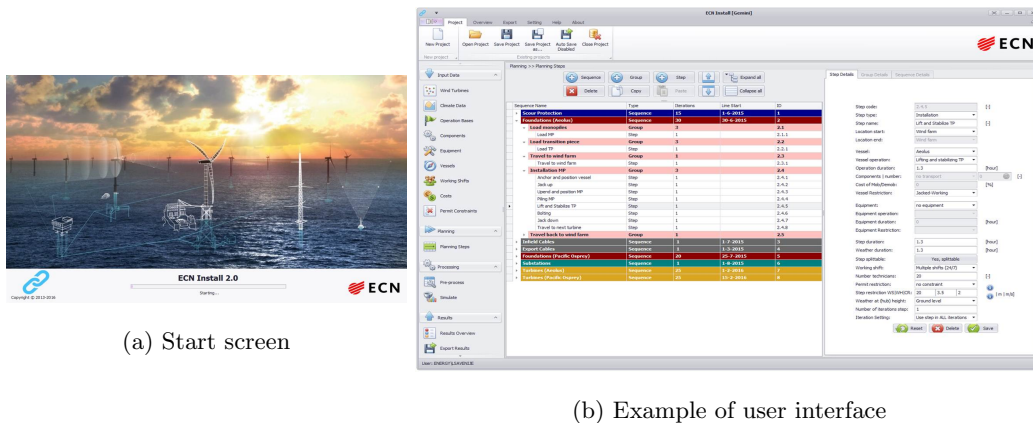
ECN Install 2.0

Starting...

ECN

Copyright © 2013-2016

(a) Start screen

ECN Install [Gemini]

Project Overview Export Setting Help About

New Project Open Project Save Project Save Project as... Auto Save Disabled Close Project

New project Existing projects

ECN

Input Data

Wind Turbines

Climate Data

Operation Bases

Components

Equipment

Vessels

Working Shifts

Costs

Permit Constraints

Planning

Planning Steps

Processing

Pre-process

Simulate

Results

Results Overview

Export Results

Planning >> Planning Steps

Sequence Group Step Expand all

Delete Copy Paste Collapse all

| Sequence Name | Type | Iterations | Line Start | ID |
|---|---|---|---|---|
| Scour Protection | Sequence | 15 | 1-6-2015 | 1 |
| Foundations (Aeolus) | Sequence | 30 | 20-6-2015 | 2 |
| Load monopiles | Group | 3 | | 2.1 |
| Load MP | Step | 1 | | 2.1.1 |
| Load transition piece | Group | 3 | | 2.2 |
| Load TP | Step | 1 | | 2.2.1 |
| Travel to wind farm | Group | 1 | | 2.3 |
| Travel to wind farm | Step | 1 | | 2.3.1 |
| Installation MP | Group | 3 | | 2.4 |
| Anchor and position vessel | Step | 1 | | 2.4.1 |
| Jack up | Step | 1 | | 2.4.2 |
| Upend and position MP | Step | 1 | | 2.4.3 |
| Piling MP | Step | 1 | | 2.4.4 |
| Lift and Stabilize TP | Step | 1 | | 2.4.5 |
| Bolting | Step | 1 | | 2.4.6 |
| Jack down | Step | 1 | | 2.4.7 |
| Travel to next turbine | Step | 1 | | 2.4.8 |
| Travel back to wind farm | Group | 1 | | 2.5 |
| Infield Cables | Sequence | 1 | 1-7-2015 | 3 |
| Export Cables | Sequence | 1 | 1-5-2015 | 4 |
| Foundations (Pacific Osprey) | Sequence | 20 | 25-7-2015 | 5 |
| Substations | Sequence | 1 | 1-8-2015 | 6 |
| Turbines (Aeolus) | Sequence | 25 | 1-3-2016 | 7 |
| Turbines (Pacific Osprey) | Sequence | 25 | 15-3-2016 | 8 |

Step Details Group Details Sequence Details

Step code: 2.4.5 [-]
Step type: Installation
Step name: Lift and Stabilize TP [-]
Location start: Wind farm
Location end: Wind farm
Vessel: Aeolus
Vessel operation: Lifting and stabilizing TP
Operation duration: 1.3 [hour]
Components | number: no transport [-]
Cost of Mob/Demob: 0 [%]
Vessel Restriction: Jacked Working
Equipment: no equipment
Equipment operation:
Equipment duration: 0 [hour]
Equipment Restriction:
Step duration: 1.3 [hour]
Weather duration: 1.3 [hour]
Step splittable: Yes, splittable
Working shifts: Multiple shifts (24/7)
Number technicians: 20 [-]
Permit restriction: no constraint
Step restriction WS|WH|CM: 20 3.5 2 [m | m/s]
Weather at (hub) height: Ground level
Number of iterations step: 1
Iteration Setting: Use step in ALL iterations

Reset Delete Save

User: ENERGY\LEUVEN\JE

(b) Example of user interface